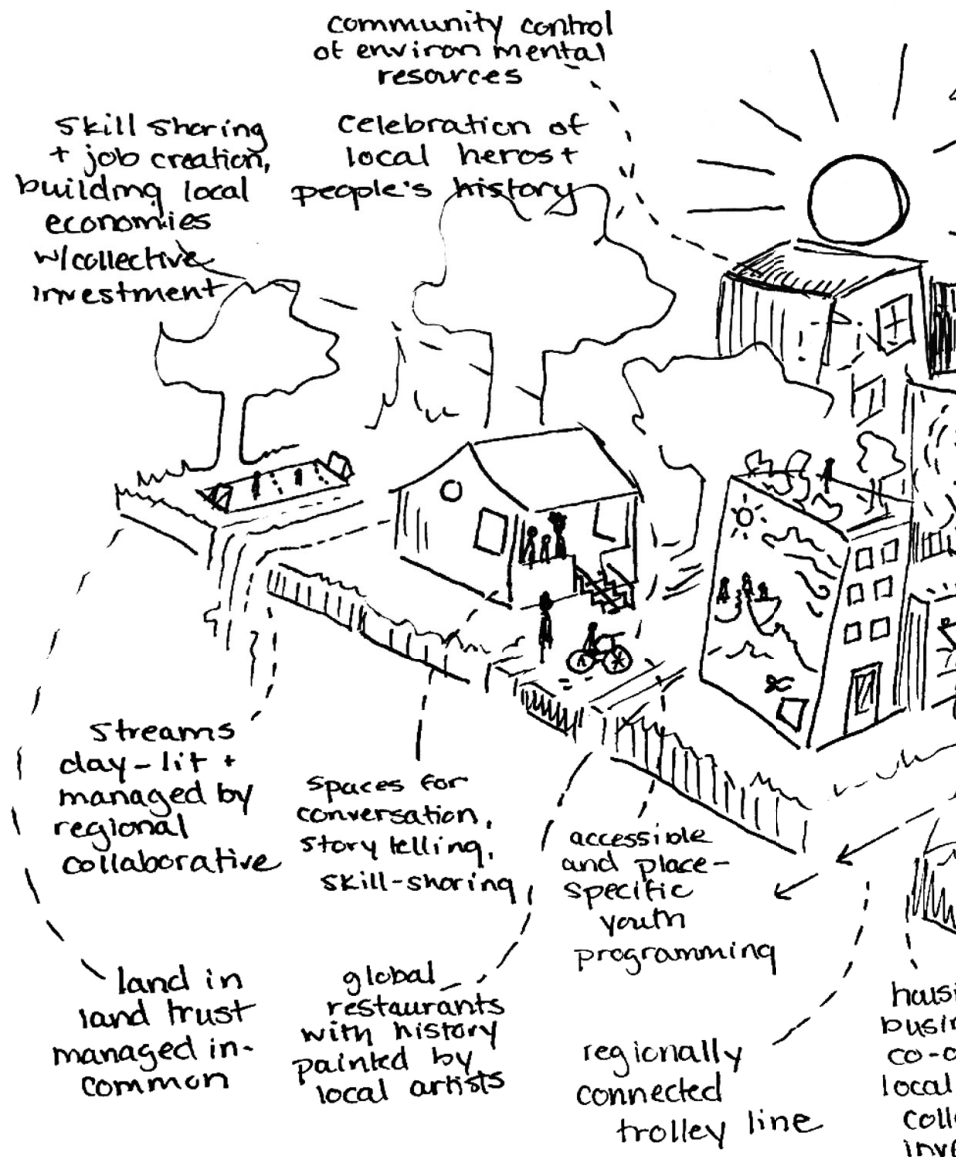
community control of environmental resources

Skill sharing + job creation, building local economies w/collective investment

Celebration of local heros + people's history

Streams day-lit + managed by regional collaborative

Spaces for conversation, story telling, skill-sharing

accessible and place-specific youth programming

land in land trust managed in-common

global restaurants with history painted by local artists

regionally connected trolley line

housi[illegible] busin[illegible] co-o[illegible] local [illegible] colle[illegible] inve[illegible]